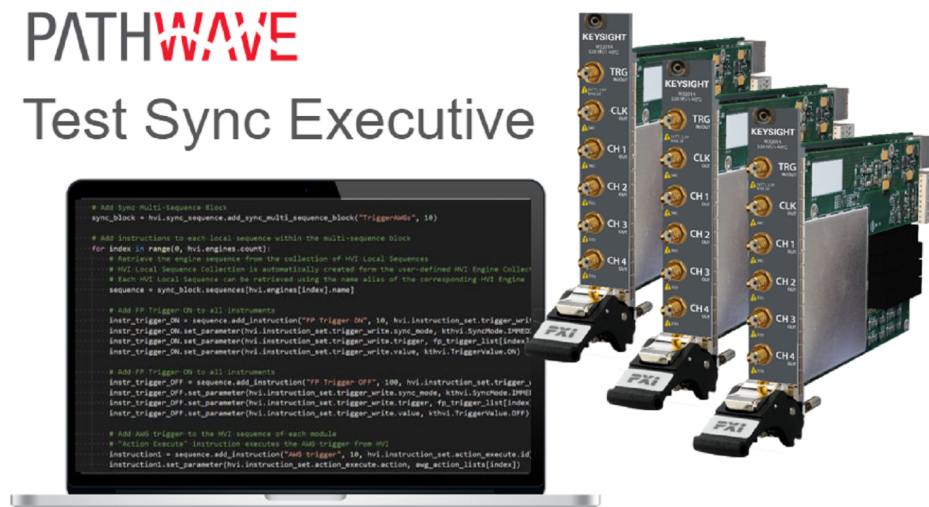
PATHWAVE
Test Sync Executive

# Add Sync Multi-Sequence Block
sync_block = hvi.sync_sequence.add_sync_multi_sequence_block("TriggerAWGs", 10)

# Add instructions to each local sequence within the multi-sequence block
for index in range(0, hvi.engines.count):
    # Retrieve the engine sequence from the collection of HVI Local Sequences
    # HVI Local Sequence Collection is automatically created from the user-defined HVI Engine Collect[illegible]
    # Each HVI Local Sequence can be retrieved using the name alias of the corresponding HVI Engine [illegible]
    sequence = sync_block.sequences[hvi.engines[index].name]

    # Add FP Trigger ON to all instruments
    instr_trigger_ON = sequence.add_instruction("FP Trigger ON", 10, hvi.instruction_set.trigger_writ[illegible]
    instr_trigger_ON.set_parameter(hvi.instruction_set.trigger_write.sync_mode, kthvi.SyncMode.IMMED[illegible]
    instr_trigger_ON.set_parameter(hvi.instruction_set.trigger_write.trigger, fp_trigger_list[index][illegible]
    instr_trigger_ON.set_parameter(hvi.instruction_set.trigger_write.value, kthvi.TriggerValue.ON)

    # Add FP Trigger ON to all instruments
    instr_trigger_OFF = sequence.add_instruction("FP Trigger OFF", 100, hvi.instruction_set.trigger_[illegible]
    instr_trigger_OFF.set_parameter(hvi.instruction_set.trigger_write.sync_mode, kthvi.SyncMode.IMME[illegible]
    instr_trigger_OFF.set_parameter(hvi.instruction_set.trigger_write.trigger, fp_trigger_list[index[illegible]
    instr_trigger_OFF.set_parameter(hvi.instruction_set.trigger_write.value, kthvi.TriggerValue.OFF)

    # Add AWG trigger to the HVI sequence of each module
    # "Action Execute" instruction executes the AWG trigger from HVI
    instruction1 = sequence.add_instruction("AWG trigger", 10, hvi.instruction_set.action_execute.id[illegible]
    instruction1.set_parameter(hvi.instruction_set.action_execute.action, awg_action_lists[index])

KEYSIGHT
TRG
CLK
CH 1
CH 2
CH 3
CH 4
PXI
KEYSIGHT
TRG
CLK
CH 1
CH 2
CH 3
CH 4
PXI
KEYSIGHT
TRG
CLK
CH 1
CH 2
CH 3
CH 4
PXI